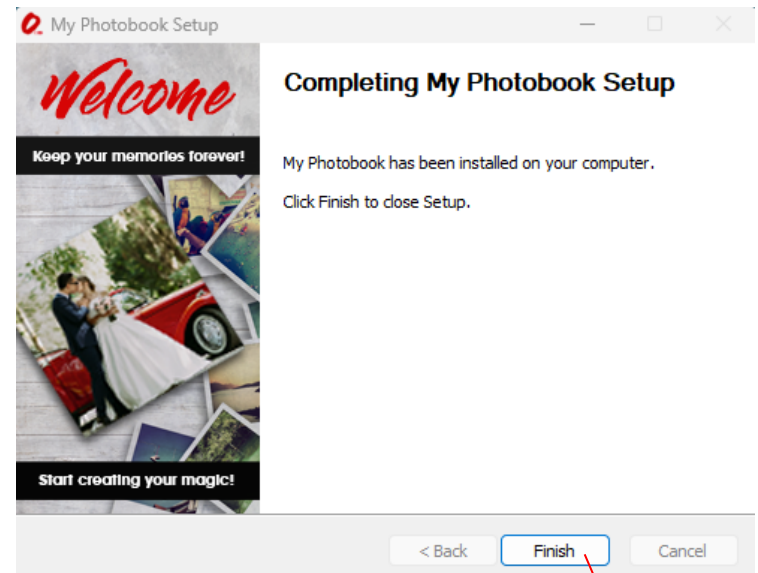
My Photobook Setup

Welcome

Keep your memories forever!

Start creating your magic!

Completing My Photobook Setup

My Photobook has been installed on your computer.

Click Finish to close Setup.

< Back

Finish

Cancel